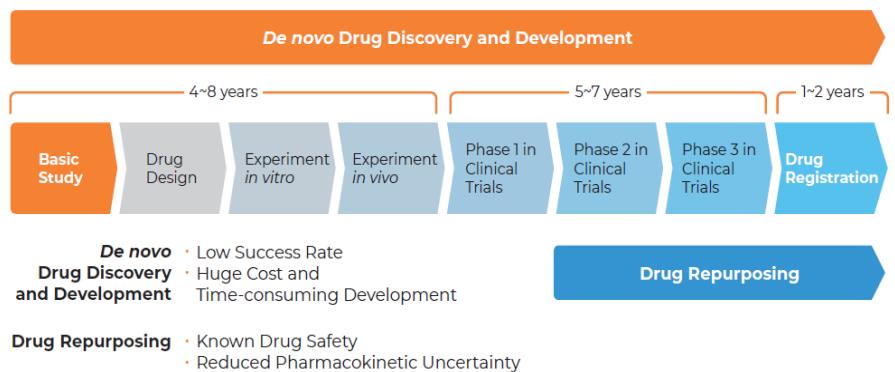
*De novo* Drug Discovery and Development

4~8 years

5~7 years

1~2 years

Basic Study

Drug Design

Experiment *in vitro*

Experiment *in vivo*

Phase 1 in Clinical Trials

Phase 2 in Clinical Trials

Phase 3 in Clinical Trials

Drug Registration

*De novo* Drug Discovery and Development

· Low Success Rate
· Huge Cost and Time-consuming Development

Drug Repurposing

Drug Repurposing

· Known Drug Safety
· Reduced Pharmacokinetic Uncertainty